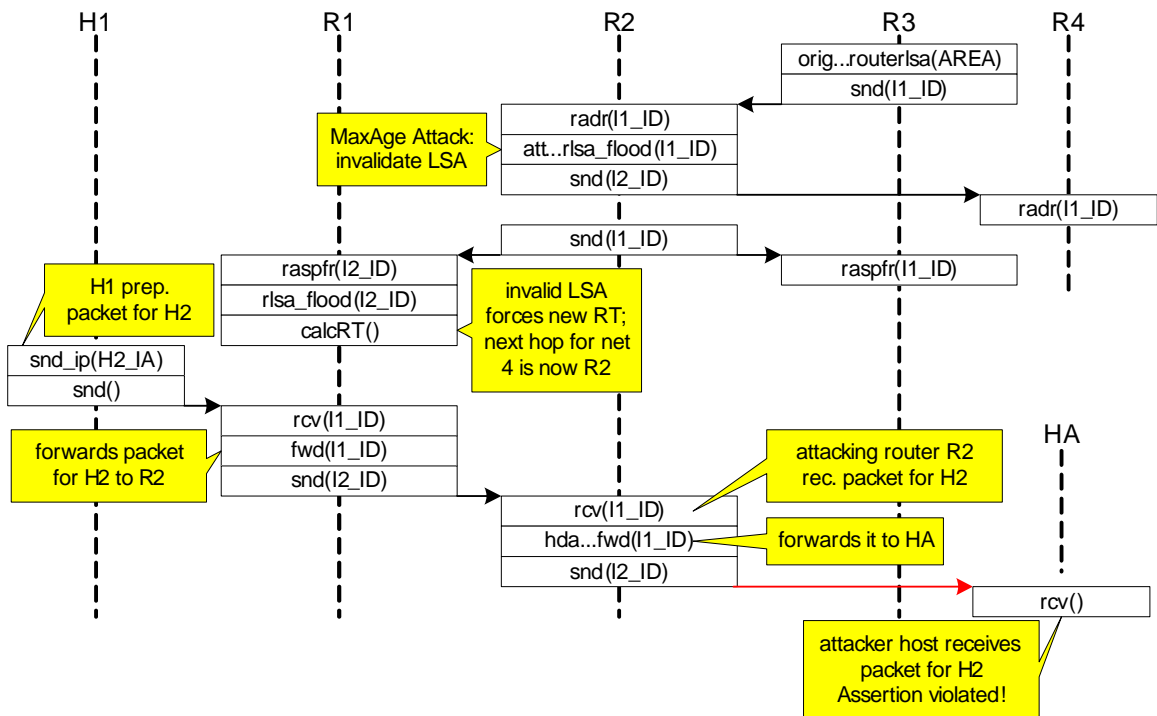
H1
R1
R2
R3
R4

orig...routerlsa(AREA)
snd(I1_ID)

radr(I1_ID)
att...rlsa_flood(I1_ID)
snd(I2_ID)

MaxAge Attack: invalidate LSA

radr(I1_ID)

snd(I1_ID)

raspfr(I2_ID)
rlsa_flood(I2_ID)
calcRT()

raspfr(I1_ID)

H1 prep. packet for H2

invalid LSA forces new RT; next hop for net 4 is now R2

snd_ip(H2_IA)
snd()

rcv(I1_ID)
fwd(I1_ID)
snd(I2_ID)

forwards packet for H2 to R2

HA

attacking router R2 rec. packet for H2

rcv(I1_ID)
hda...fwd(I1_ID)
snd(I2_ID)

forwards it to HA

rcv()

attacker host receives packet for H2 Assertion violated!